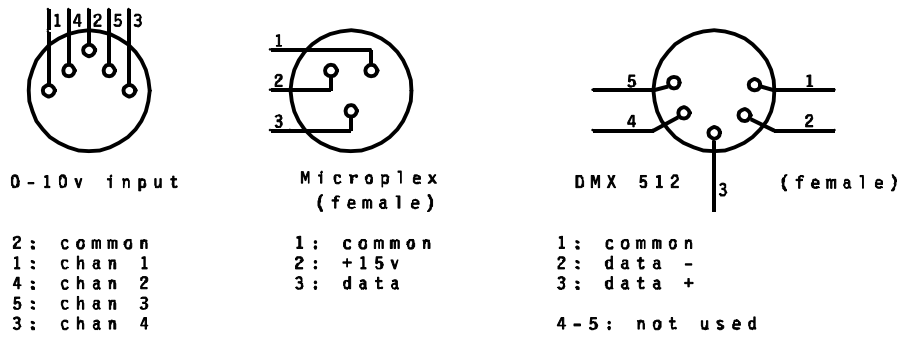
1 4 2 5 3

0-10v input

2: common
1: chan 1
4: chan 2
5: chan 3
3: chan 4

1
2
3

Microplex
(female)

1: common
2: +15v
3: data

5
1
4
2
3

DMX 512 (female)

1: common
2: data -
3: data +

4-5: not used